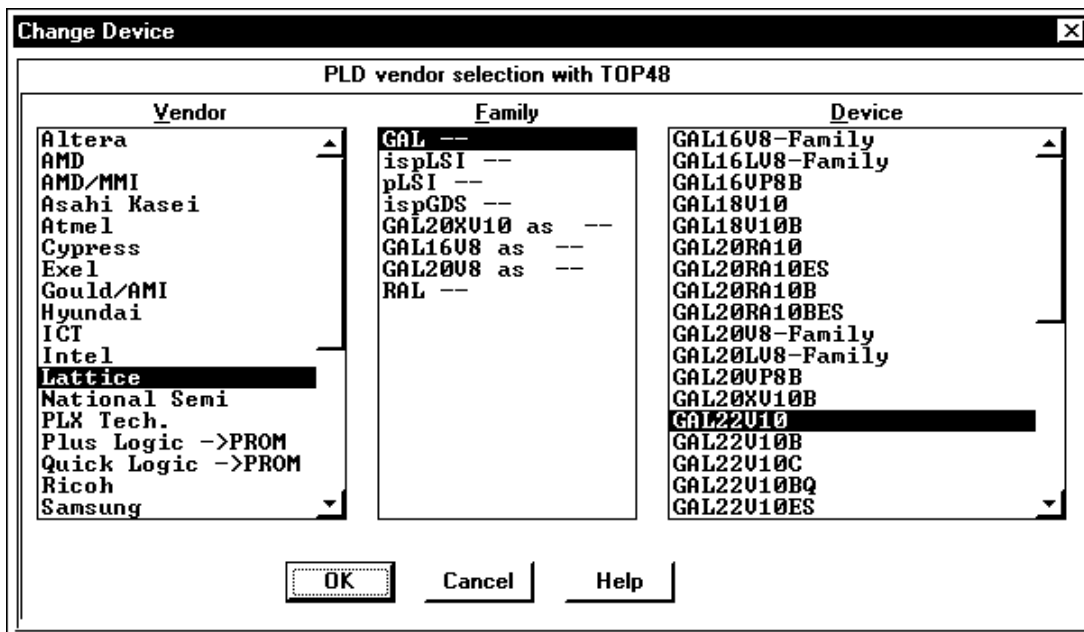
Change Device

PLD vendor selection with TOP48

Vendor
Altera
AMD
AMD/MMI
Asahi Kasei
Atmel
Cypress
Exel
Gould/AMI
Hyundai
ICT
Intel
Lattice
National Semi
PLX Tech.
Plus Logic ->PROM
Quick Logic ->PROM
Ricoh
Samsung

Family
GAL --
ispLSI --
pLSI --
ispGDS --
GAL20XV10 as --
GAL16V8 as --
GAL20V8 as --
RAL --

Device
GAL16V8-Family
GAL16LV8-Family
GAL16VP8B
GAL18V10
GAL18V10B
GAL20RA10
GAL20RA10ES
GAL20RA10B
GAL20RA10BES
GAL20V8-Family
GAL20LV8-Family
GAL20VP8B
GAL20XV10B
GAL22V10
GAL22V10B
GAL22V10C
GAL22V10BQ
GAL22V10ES

OK
Cancel
Help